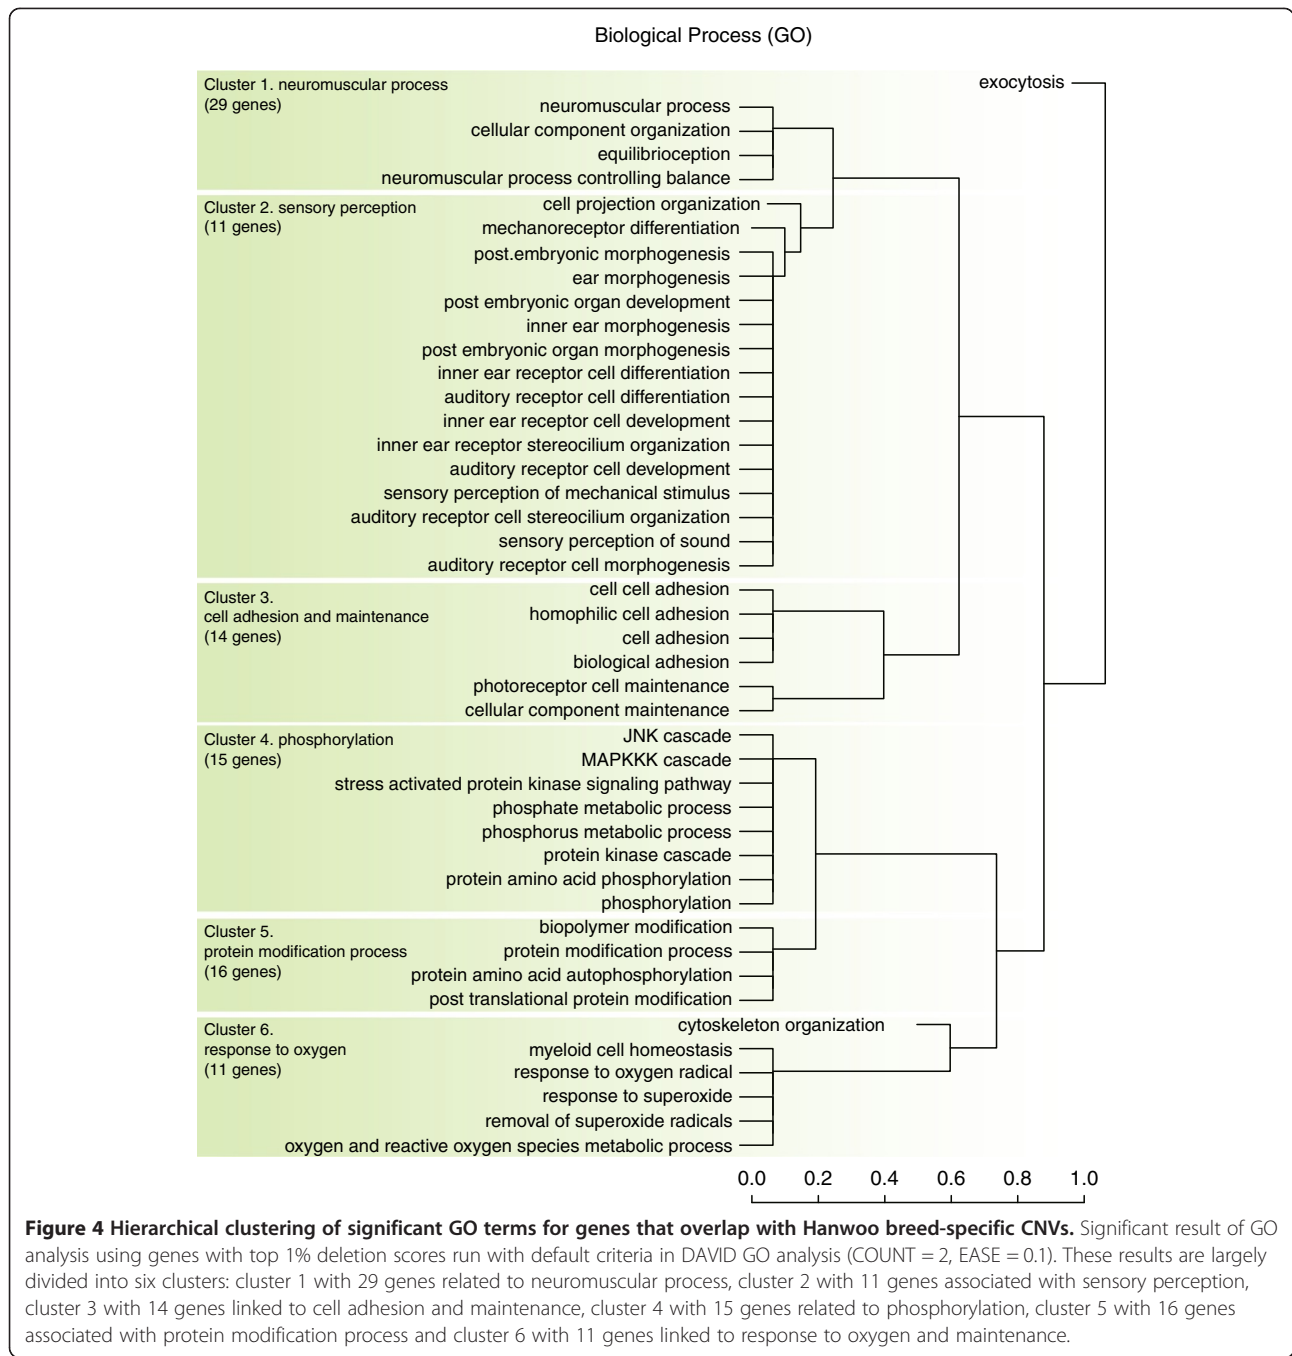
Biological Process (GO)

Cluster 1. neuromuscular process
(29 genes)

neuromuscular process
cellular component organization
equilibrioception
neuromuscular process controlling balance

exocytosis

Cluster 2. sensory perception
(11 genes)

cell projection organization
mechanoreceptor differentiation
post.embryonic morphogenesis
ear morphogenesis
post embryonic organ development
inner ear morphogenesis
post embryonic organ morphogenesis
inner ear receptor cell differentiation
auditory receptor cell differentiation
inner ear receptor cell development
inner ear receptor stereocilium organization
auditory receptor cell development
sensory perception of mechanical stimulus
auditory receptor cell stereocilium organization
sensory perception of sound
auditory receptor cell morphogenesis

Cluster 3.
cell adhesion and maintenance
(14 genes)

cell cell adhesion
homophilic cell adhesion
cell adhesion
biological adhesion
photoreceptor cell maintenance
cellular component maintenance

Cluster 4. phosphorylation
(15 genes)

JNK cascade
MAPKKK cascade
stress activated protein kinase signaling pathway
phosphate metabolic process
phosphorus metabolic process
protein kinase cascade
protein amino acid phosphorylation
phosphorylation

Cluster 5.
protein modification process
(16 genes)

biopolymer modification
protein modification process
protein amino acid autophosphorylation
post translational protein modification

Cluster 6.
response to oxygen
(11 genes)

cytoskeleton organization
myeloid cell homeostasis
response to oxygen radical
response to superoxide
removal of superoxide radicals
oxygen and reactive oxygen species metabolic process

0.0 0.2 0.4 0.6 0.8 1.0

**Figure 4 Hierarchical clustering of significant GO terms for genes that overlap with Hanwoo breed-specific CNVs.** Significant result of GO analysis using genes with top 1% deletion scores run with default criteria in DAVID GO analysis (COUNT = 2, EASE = 0.1). These results are largely divided into six clusters: cluster 1 with 29 genes related to neuromuscular process, cluster 2 with 11 genes associated with sensory perception, cluster 3 with 14 genes linked to cell adhesion and maintenance, cluster 4 with 15 genes related to phosphorylation, cluster 5 with 16 genes associated with protein modification process and cluster 6 with 11 genes linked to response to oxygen and maintenance.